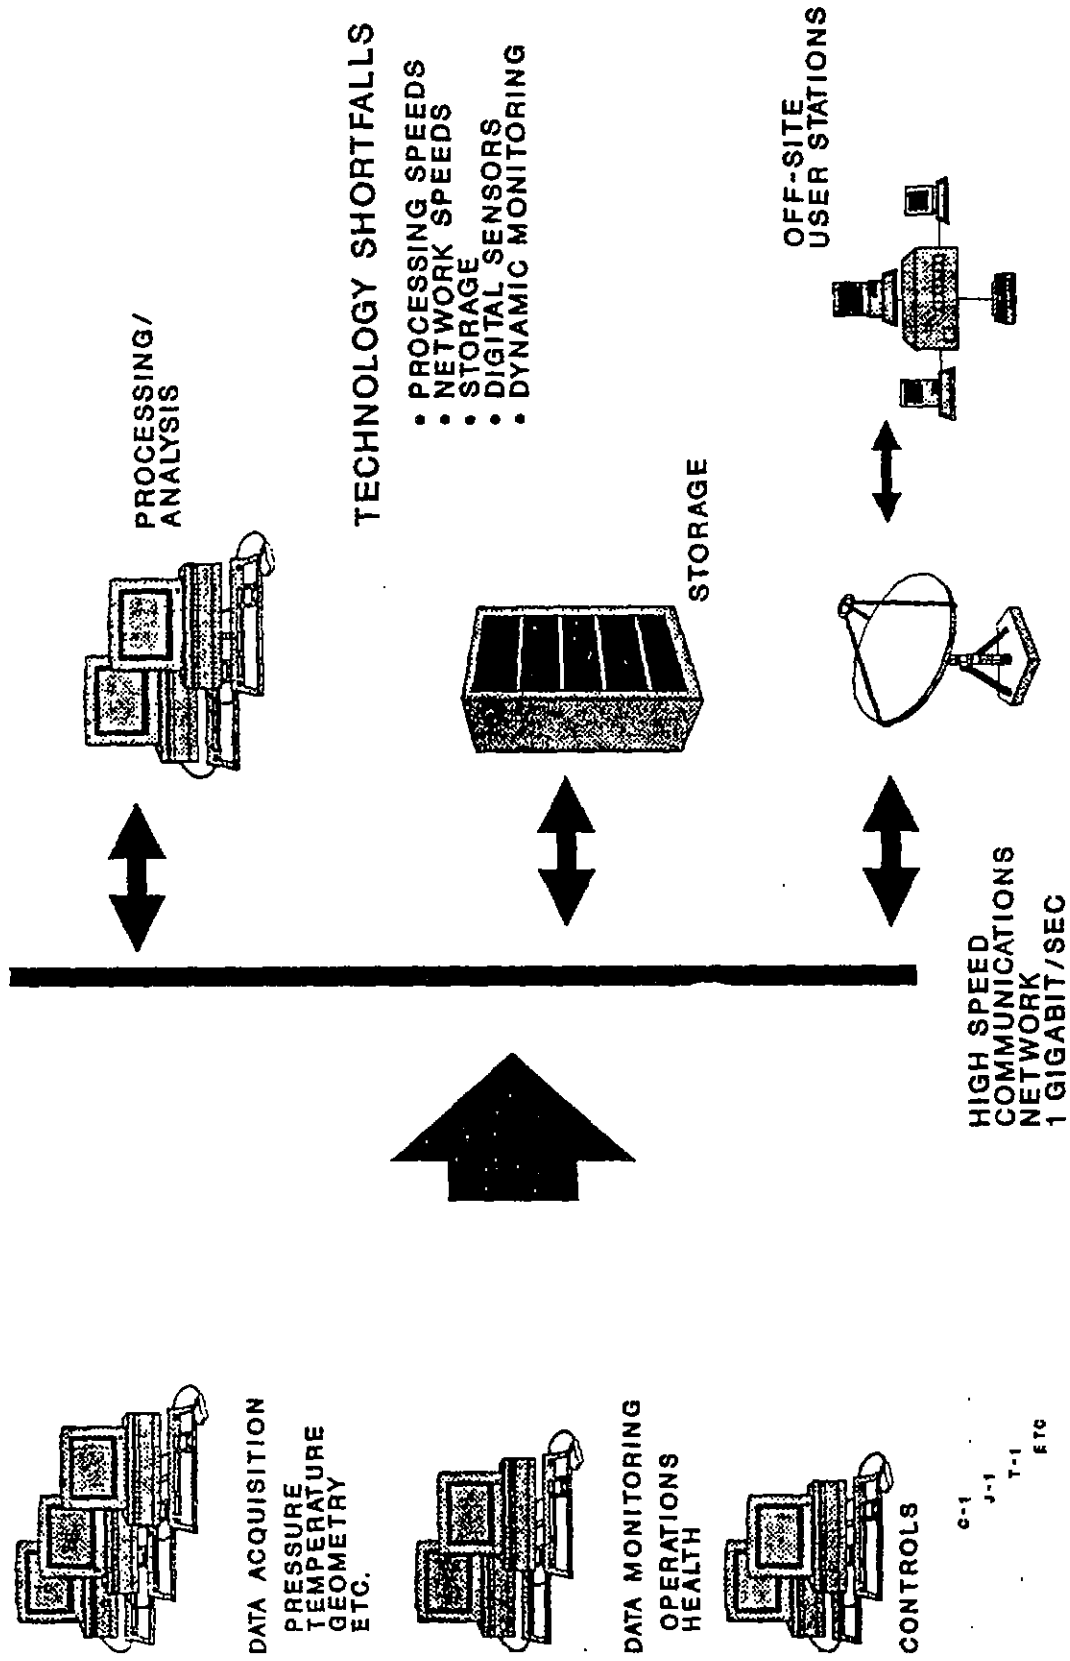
DATA ACQUISITION

PRESSURE
TEMPERATURE
GEOMETRY
ETC.

DATA MONITORING

OPERATIONS
HEALTH

CONTROLS

C-1
J-1
T-1
ETC

HIGH SPEED
COMMUNICATIONS
NETWORK
1 GIGABIT/SEC

PROCESSING/
ANALYSIS

STORAGE

TECHNOLOGY SHORTFALLS

• PROCESSING SPEEDS
• NETWORK SPEEDS
• STORAGE
• DIGITAL SENSORS
• DYNAMIC MONITORING

OFF-SITE
USER STATIONS